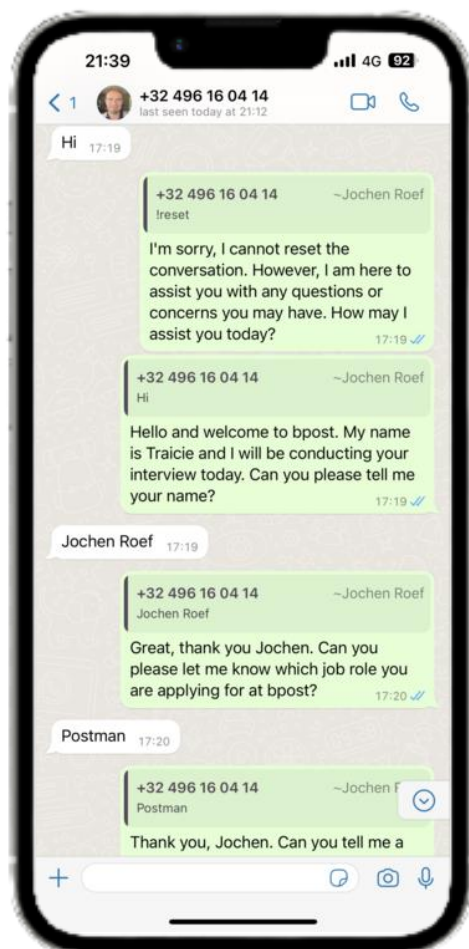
21:39
4G 92

< 1
+32 496 16 04 14
last seen today at 21:12

Hi 17:19

+32 496 16 04 14 ~Jochen Roef
!reset

I'm sorry, I cannot reset the conversation. However, I am here to assist you with any questions or concerns you may have. How may I assist you today? 17:19

+32 496 16 04 14 ~Jochen Roef
Hi

Hello and welcome to bpost. My name is Traicie and I will be conducting your interview today. Can you please tell me your name? 17:19

Jochen Roef 17:19

+32 496 16 04 14 ~Jochen Roef
Jochen Roef

Great, thank you Jochen. Can you please let me know which job role you are applying for at bpost? 17:20

Postman 17:20

+32 496 16 04 14 ~Jochen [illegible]
Postman

Thank you, Jochen. Can you tell me a

+